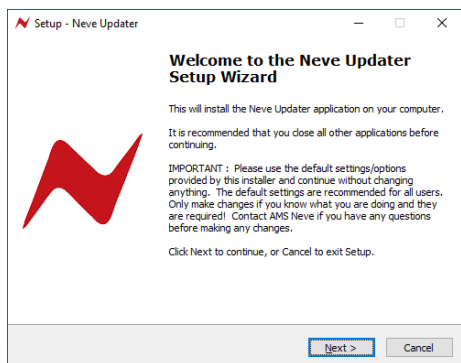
Setup - Neve Updater

Welcome to the Neve Updater Setup Wizard

This will install the Neve Updater application on your computer.

It is recommended that you close all other applications before continuing.

IMPORTANT : Please use the default settings/options provided by this installer and continue without changing anything. The default settings are recommended for all users. Only make changes if you know what you are doing and they are required! Contact AMS Neve if you have any questions before making any changes.

Click Next to continue, or Cancel to exit Setup.

Next >

Cancel